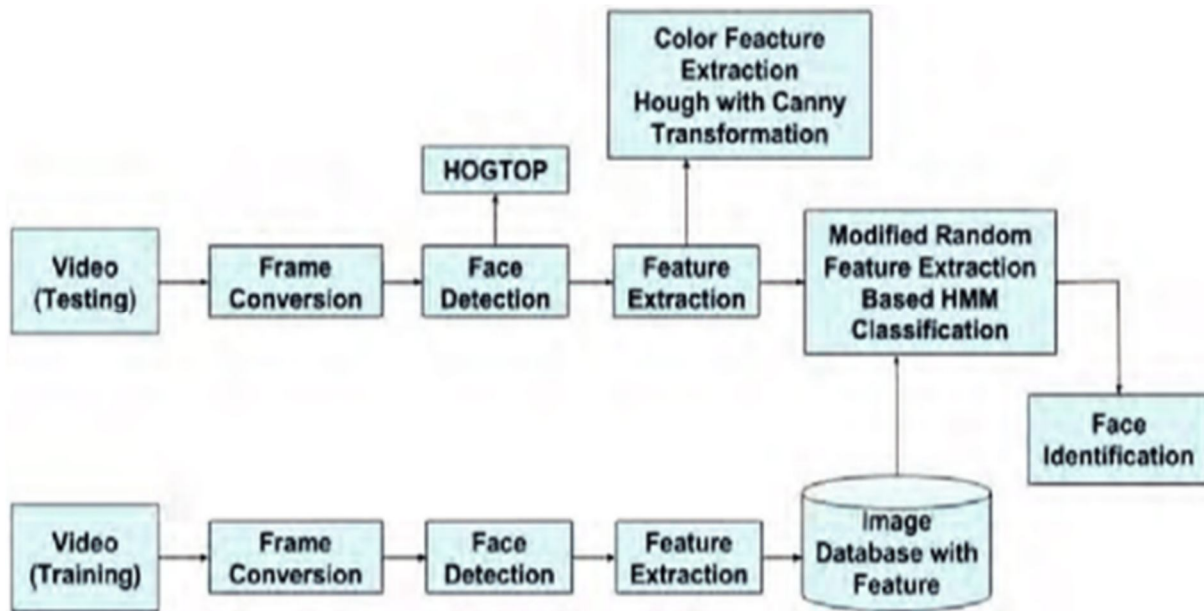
Color Feacture Extraction Hough with Canny Transformation

HOGTOP

Video (Testing)

Frame Conversion

Face Detection

Feature Extraction

Modified Random Feature Extraction Based HMM Classification

Face Identification

Video (Training)

Frame Conversion

Face Detection

Feature Extraction

Image Database with Feature